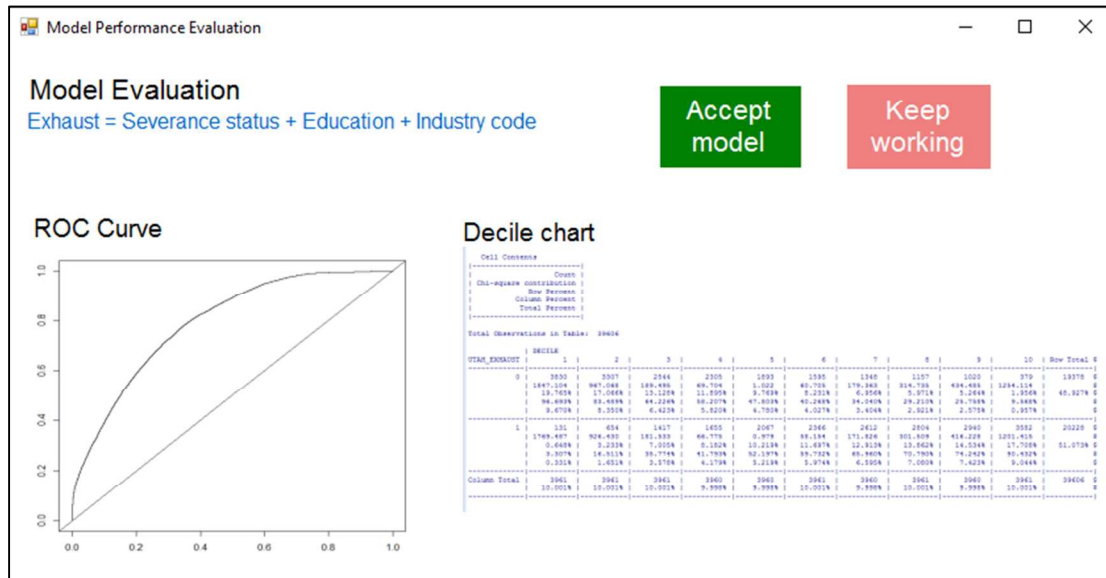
Model Performance Evaluation

Model Evaluation
Exhaust = Severance status + Education + Industry code

Accept model

Keep working

ROC Curve

1.0
0.8
0.6
0.4
0.2
0.0

0.0 0.2 0.4 0.6 0.8 1.0

Decile chart

Cell Contents
Count
Chi-square contribution
Row Percent
Column Percent
Total Percent

Total Observations in Table: 39606

| UTAH_EXHAUST | DECILE 1 | 2 | 3 | 4 | 5 | 6 | 7 | 8 | 9 | 10 | Row Total |
|---|---|---|---|---|---|---|---|---|---|---|---|
| 0 | 3830 | 3307 | 2544 | 2305 | 1893 | 1595 | 1348 | 1157 | 1020 | 379 | 19378 |
| | 1847.104 | 967.048 | 189.495 | 69.704 | 1.022 | 60.705 | 179.363 | 314.735 | 434.493 | 1264.114 | |
| | 19.765% | 17.066% | 13.128% | 11.895% | 9.769% | 8.231% | 6.956% | 5.971% | 5.264% | 1.956% | 48.927% |
| | 96.693% | 83.489% | 64.226% | 58.207% | 47.803% | 40.268% | 34.040% | 29.210% | 25.758% | 9.568% | |
| | 9.670% | 8.350% | 6.423% | 5.820% | 4.780% | 4.027% | 3.404% | 2.921% | 2.575% | 0.957% | |
| 1 | 131 | 654 | 1417 | 1655 | 2067 | 2366 | 2612 | 2804 | 2940 | 3582 | 20228 |
| | 1769.487 | 926.430 | 181.533 | 66.775 | 0.979 | 58.154 | 171.826 | 301.509 | 416.228 | 1211.415 | |
| | 0.648% | 3.233% | 7.005% | 8.182% | 10.219% | 11.697% | 12.913% | 13.862% | 14.534% | 17.708% | 51.073% |
| | 3.307% | 16.511% | 35.774% | 41.793% | 52.197% | 59.732% | 65.960% | 70.790% | 74.242% | 90.432% | |
| | 0.331% | 1.651% | 3.578% | 4.179% | 5.219% | 5.974% | 6.595% | 7.080% | 7.423% | 9.044% | |
| Column Total | 3961 | 3961 | 3961 | 3960 | 3960 | 3961 | 3960 | 3961 | 3960 | 3961 | 39606 |
| | 10.001% | 10.001% | 10.001% | 9.998% | 9.998% | 10.001% | 9.998% | 10.001% | 9.998% | 10.001% | |